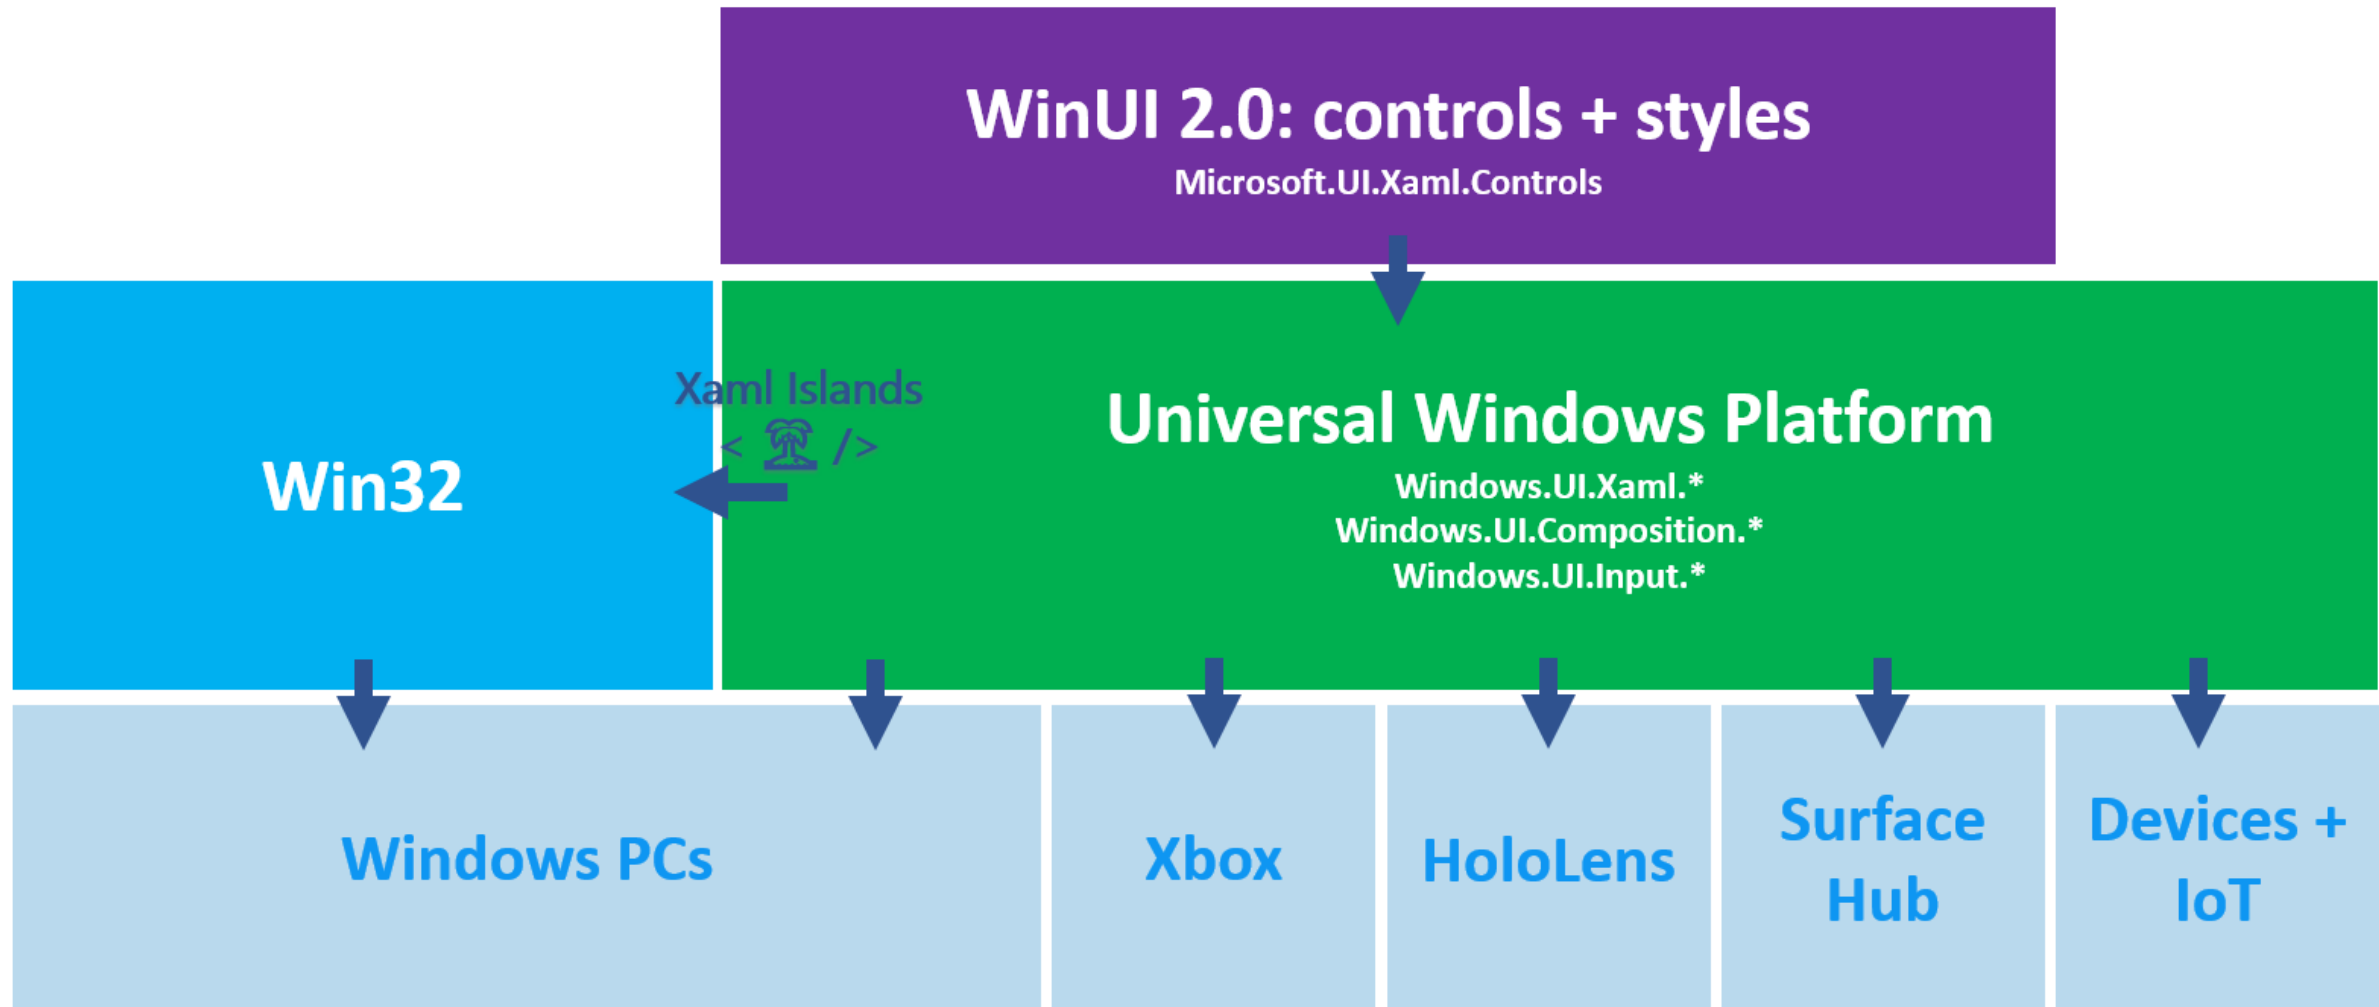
WinUI 2.0: controls + styles
Microsoft.UI.Xaml.Controls

Win32

Xaml Islands
< 🏝 />

Universal Windows Platform
Windows.UI.Xaml.*
Windows.UI.Composition.*
Windows.UI.Input.*

Windows PCs

Xbox

HoloLens

Surface Hub

Devices + IoT